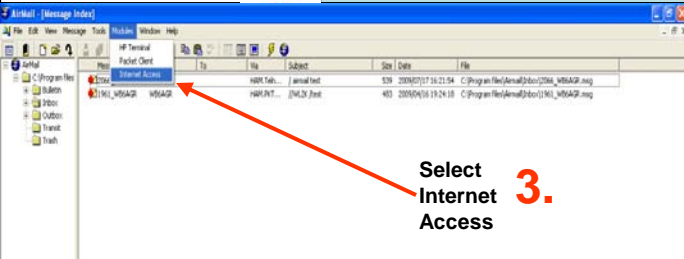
AirMail - [Message Index]

File Edit View Message Tools Modules Window Help

HF Terminal
Packet Client
Internet Access

AirMail
C:\Program files
Bulletin
Inbox
Outbox
Transit
Trash

| Mes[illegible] | | To | Via | Subject | Size | Date | File |
|---|---|---|---|---|---|---|---|
| 2066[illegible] | | | HAM.Teln... | airmail test | 539 | 2009/07/17 16:21:54 | C:\Program files\Airmail\Inbox\2066_WB6AGR.msg |
| 1961_WB6AGR | WB6AGR | | HAM.PKT... | [WL2K]test | 483 | 2009/04/16 19:24:18 | C:\Program files\Airmail\Inbox\1961_WB6AGR.msg |

Select Internet Access

3.